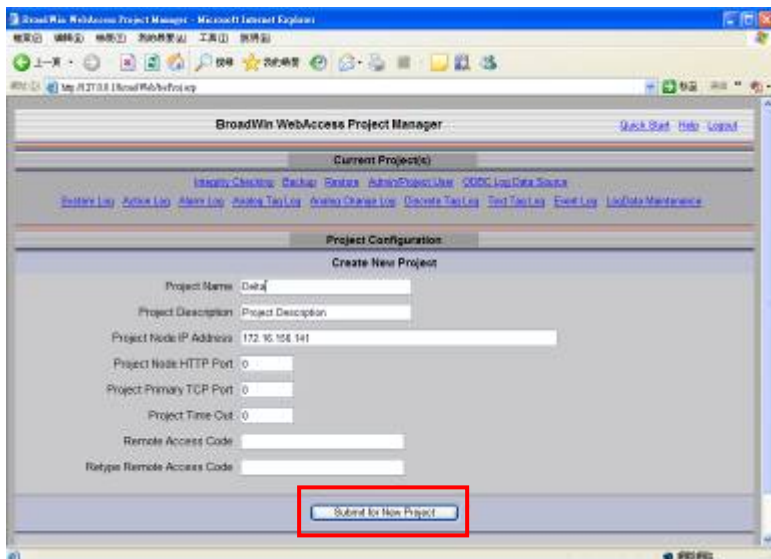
BroadWin WebAccess Project Manager - Microsoft Internet Explorer

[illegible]

http://127.0.0.1/broadWeb/bwProj.asp

BroadWin WebAccess Project Manager

Quick Start Help Logout

Current Project(s)

Integrity Checking Backup Restore Admin/Project User ODBC Log Data Source

System Log Action Log Alarm Log Analog Tag Log Analog Change Log Discrete Tag Log Text Tag Log Event Log Log Data Maintenance

Project Configuration

Create New Project

Project Name Delta

Project Description Project Description

Project Node IP Address 172.16.158.141

Project Node HTTP Port 0

Project Primary TCP Port 0

Project Time Out 0

Remote Access Code

Retype Remote Access Code

Submit for New Project